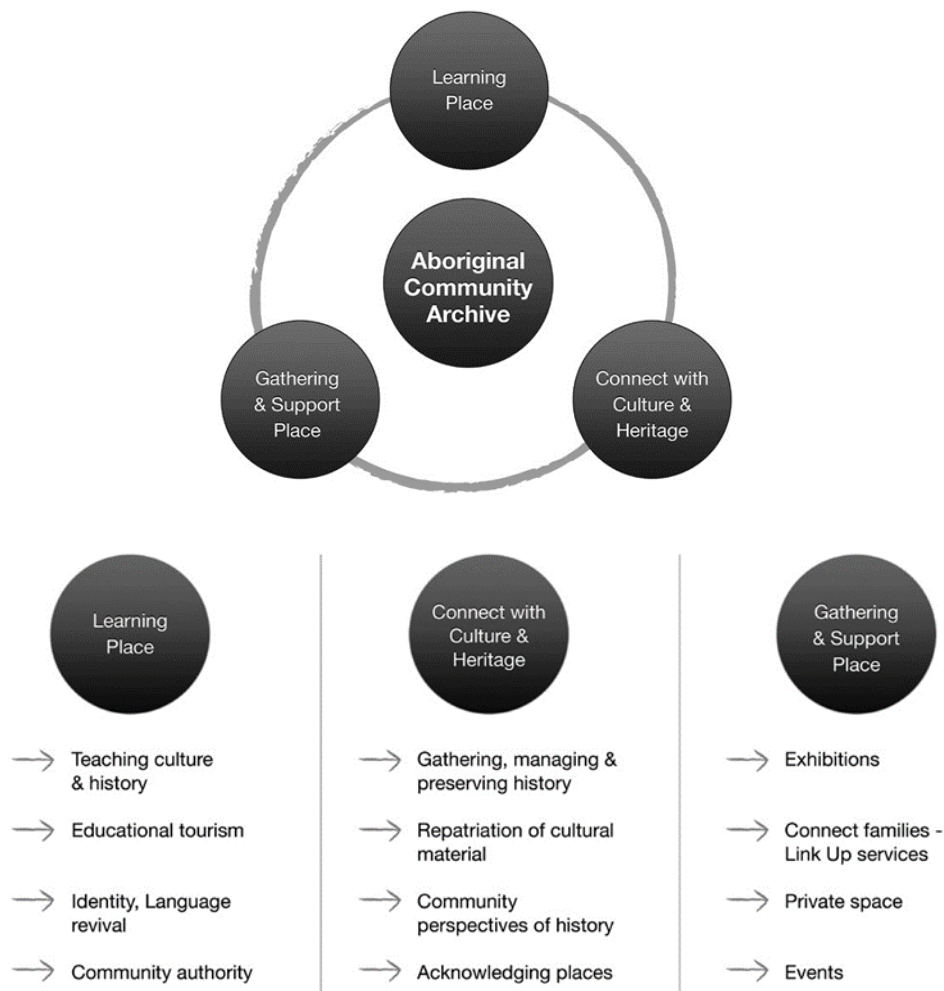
Learning Place

Aboriginal Community Archive

Gathering & Support Place

Connect with Culture & Heritage

Learning Place

Teaching culture & history

Educational tourism

Identity, Language revival

Community authority

Connect with Culture & Heritage

Gathering, managing & preserving history

Repatriation of cultural material

Community perspectives of history

Acknowledging places

Gathering & Support Place

Exhibitions

Connect families - Link Up services

Private space

Events